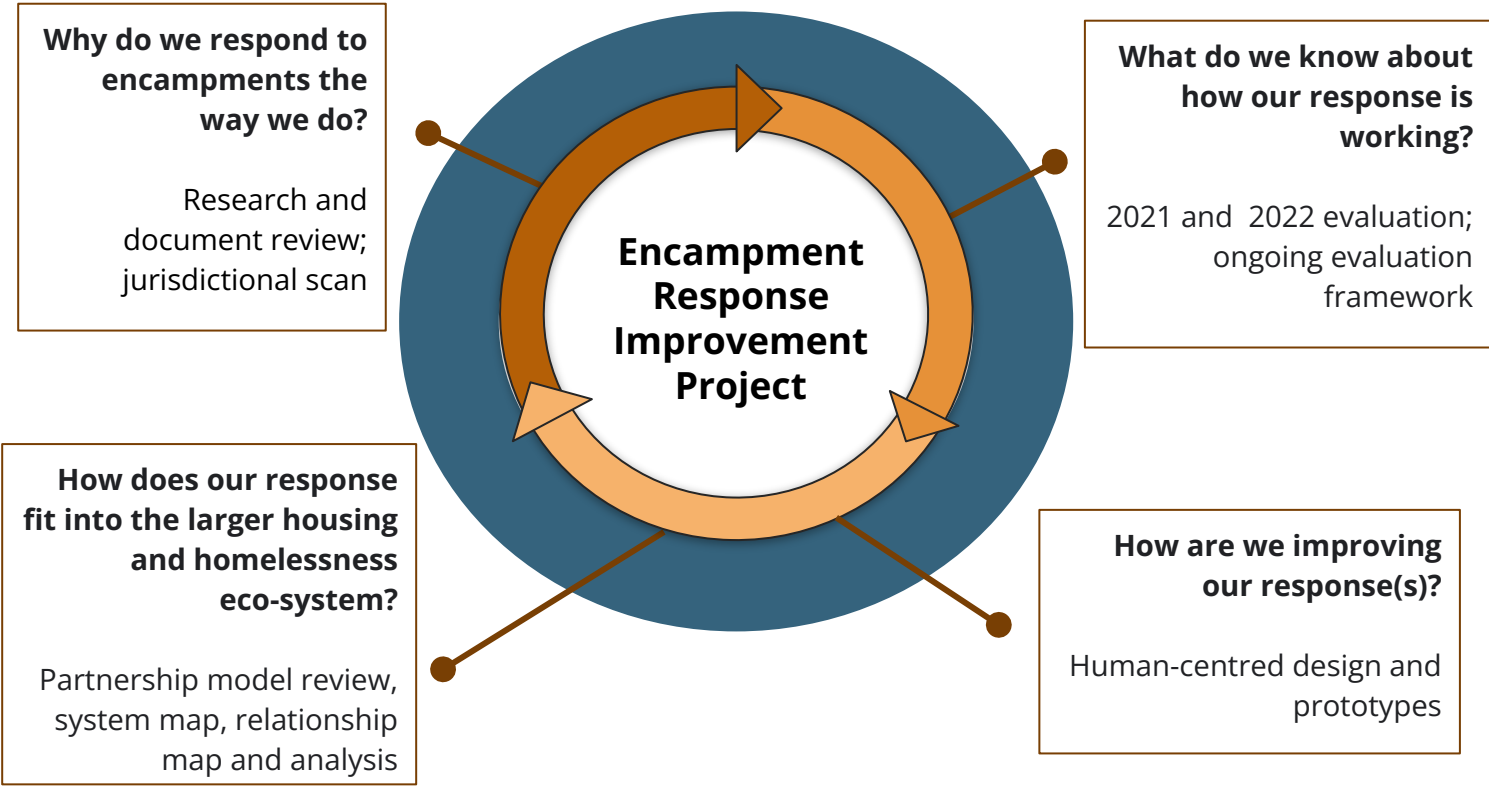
Why do we respond to encampments the way we do?

Research and document review; jurisdictional scan

What do we know about how our response is working?

2021 and 2022 evaluation; ongoing evaluation framework

Encampment Response Improvement Project

How does our response fit into the larger housing and homelessness eco-system?

Partnership model review, system map, relationship map and analysis

How are we improving our response(s)?

Human-centred design and prototypes